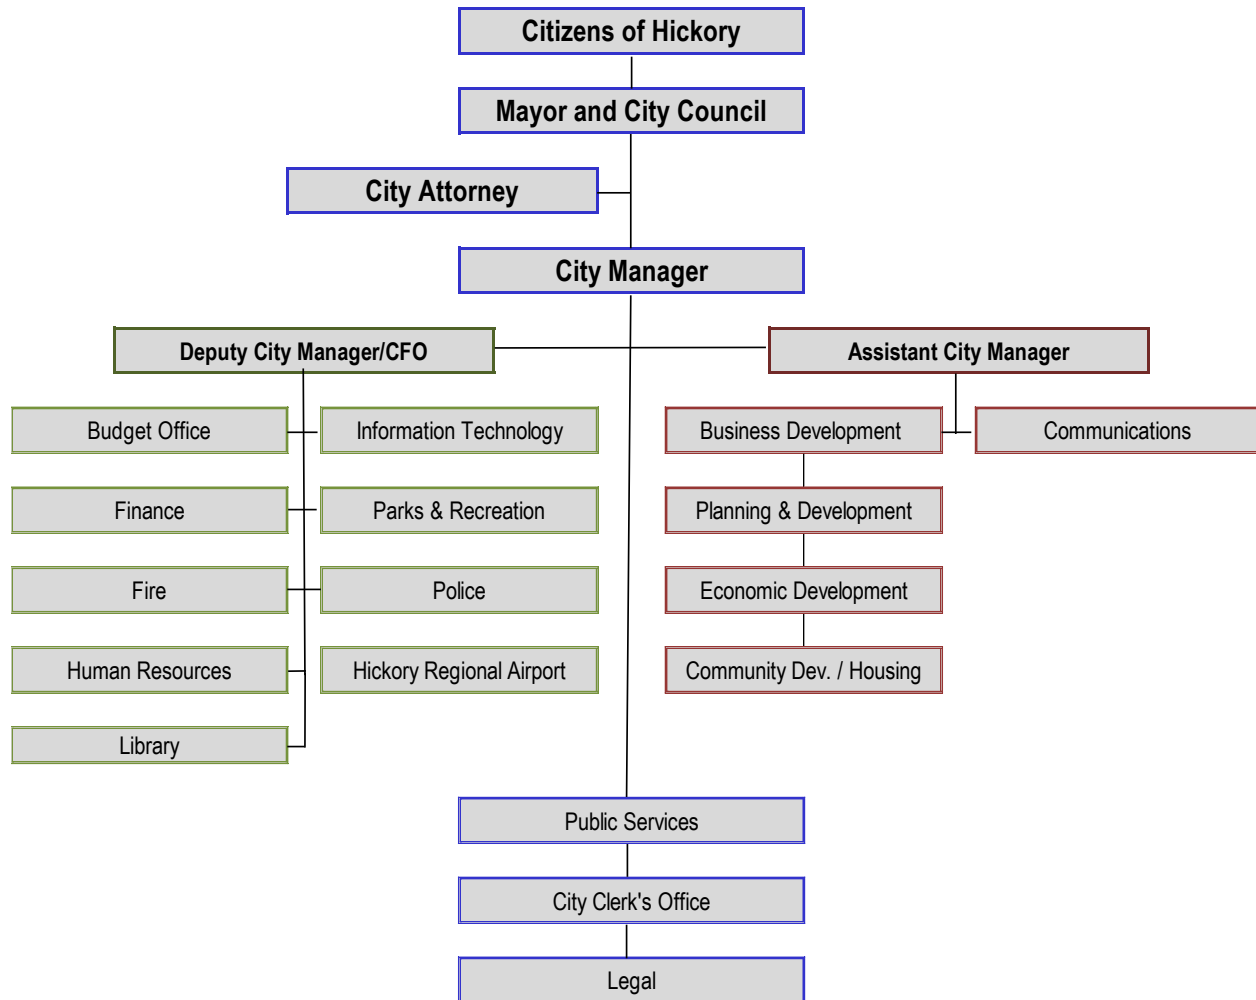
Citizens of Hickory

Mayor and City Council

City Attorney

City Manager

Deputy City Manager/CFO

Assistant City Manager

Budget Office

Information Technology

Business Development

Communications

Finance

Parks & Recreation

Planning & Development

Fire

Police

Economic Development

Human Resources

Hickory Regional Airport

Community Dev. / Housing

Library

Public Services

City Clerk's Office

Legal